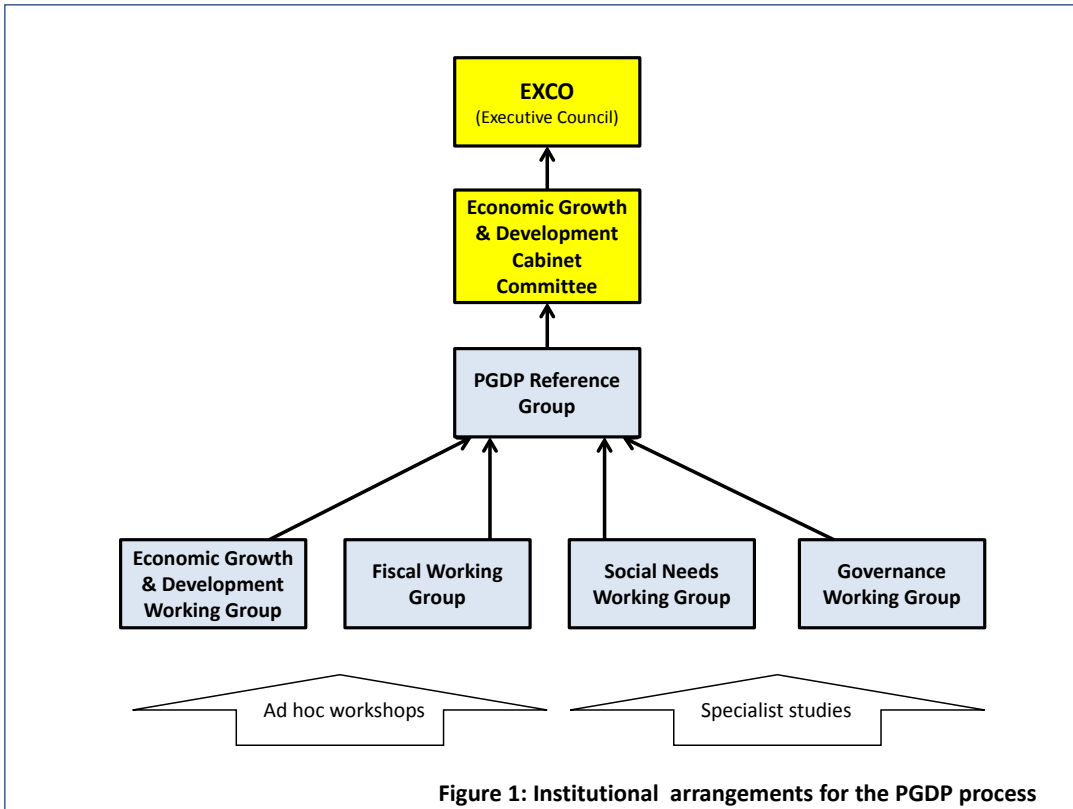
EXCO
(Executive Council)

Economic Growth & Development Cabinet Committee

PGDP Reference Group

Economic Growth & Development Working Group

Fiscal Working Group

Social Needs Working Group

Governance Working Group

Ad hoc workshops

Specialist studies

Figure 1: Institutional arrangements for the PGDP process